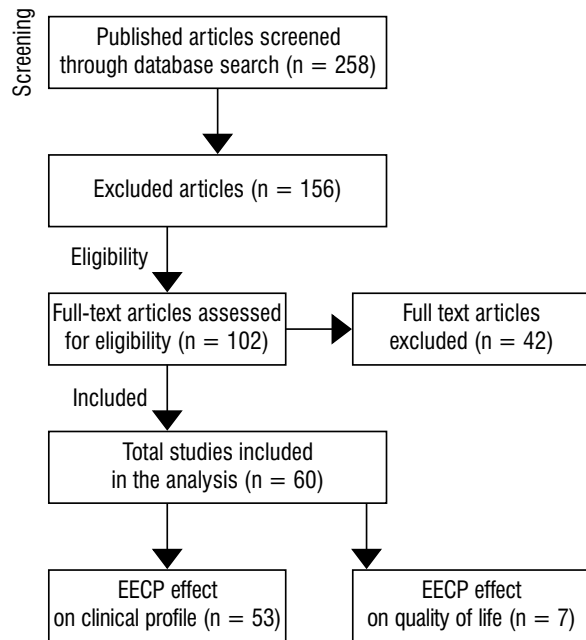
Screening

Published articles screened through database search (n = 258)

Excluded articles (n = 156)

Eligibility

Full-text articles assessed for eligibility (n = 102)

Full text articles excluded (n = 42)

Included

Total studies included in the analysis (n = 60)

EECP effect on clinical profile (n = 53)

EECP effect on quality of life (n = 7)